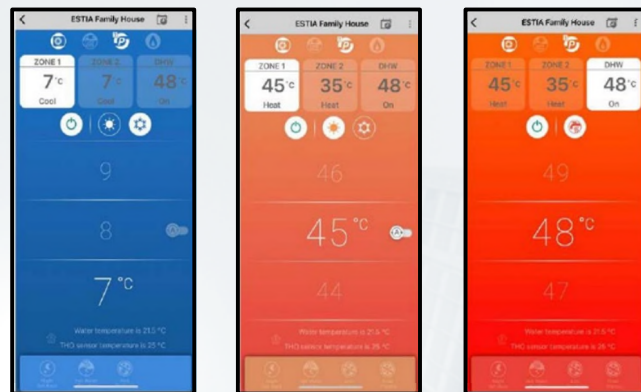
ESTIA Family House

ZONE 1
7°C
Cool

ZONE 2
7°C
Cool

DHW
48°C
On

9

8

7°C

Water temperature is 21.5 °C
THO sensor temperature is 25 °C

ESTIA Family House

ZONE 1
45°C
Heat

ZONE 2
35°C
Heat

DHW
48°C
On

46

45°C

44

Water temperature is 21.5 °C
THO sensor temperature is 26 °C

ESTIA Family House

ZONE 1
45°C
Heat

ZONE 2
35°C
Heat

DHW
48°C
On

49

48°C

47

Water temperature is 21.5 °C
THO sensor temperature is 26 °C